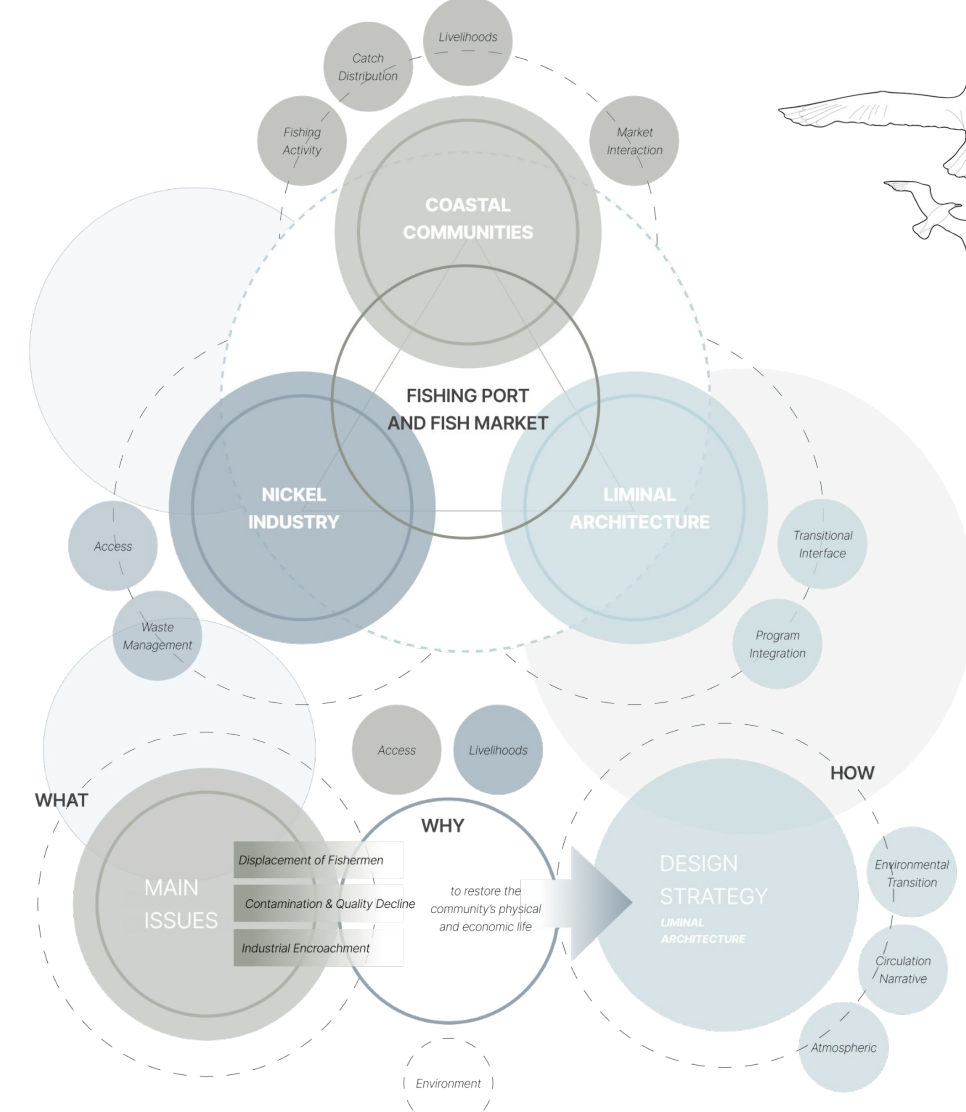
Livelihoods

Catch Distribution

Fishing Activity

Market Interaction

COASTAL COMMUNITIES

FISHING PORT AND FISH MARKET

NICKEL INDUSTRY

LIMINAL ARCHITECTURE

Access

Waste Management

Transitional Interface

Program Integration

Access

Livelihoods

WHAT

HOW

WHY

MAIN ISSUES

Displacement of Fishermen

Contamination & Quality Decline

Industrial Encroachment

to restore the community's physical and economic life

DESIGN STRATEGY

LIMINAL ARCHITECTURE

Environmental Transition

Circulation Narrative

Atmospheric

Environment